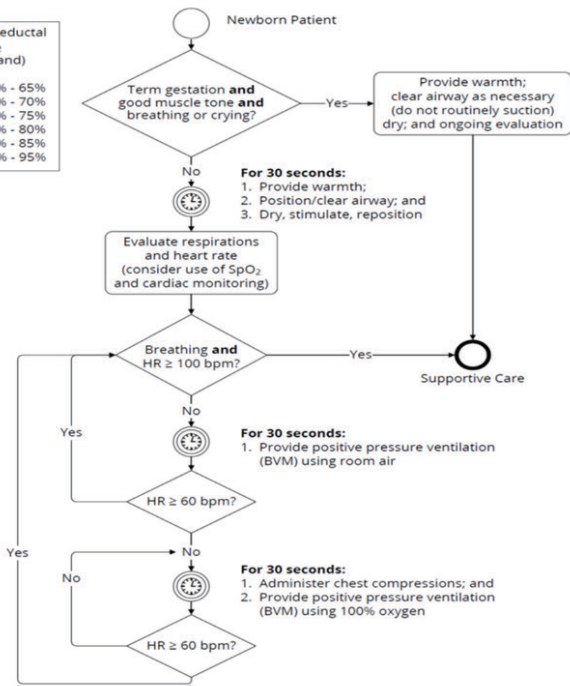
eductal
e
and)

% - 65%
% - 70%
% - 75%
% - 80%
% - 85%
% - 95%

Newborn Patient

Term gestation **and** good muscle tone **and** breathing or crying?

Yes

Provide warmth; clear airway as necessary (do not routinely suction) dry; and ongoing evaluation

No

**For 30 seconds:**
1. Provide warmth;
2. Position/clear airway; and
3. Dry, stimulate, reposition

Evaluate respirations and heart rate (consider use of $SpO_2$ and cardiac monitoring)

Breathing **and** HR ≥ 100 bpm?

Yes

Supportive Care

No

Yes

**For 30 seconds:**
1. Provide positive pressure ventilation (BVM) using room air

HR ≥ 60 bpm?

Yes

No

No

**For 30 seconds:**
1. Administer chest compressions; and
2. Provide positive pressure ventilation (BVM) using 100% oxygen

HR ≥ 60 bpm?